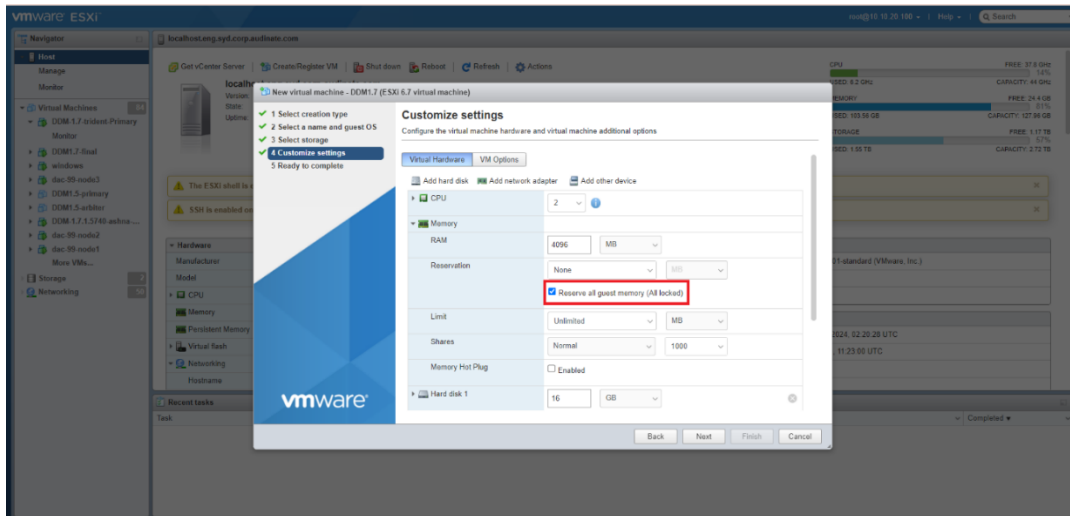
vmware ESXi

root@10.10.20.100 ▾ | Help ▾ | Search

Navigator

Host
Manage
Monitor

Virtual Machines
DDM 1.7-trident-Primary
Monitor
DDM1.7-final
windows
dac-98-node3
DDM1.5-primary
DDM1.5-arbiter
DDM-1.7.1.5740 ashra ...
dac-99-node2
dac-99-node1
More VMs...
Storage
Networking

localhost.eng.syd.corp.audinate.com

Get vCenter Server | Create/Register VM | Shut down | Reboot | Refresh | Actions

CPU
FREE: 37.6 GHz
CAPACITY: 44 GHz
MEMORY
FREE: 24.4 GB
CAPACITY: 127.88 GB
STORAGE
FREE: 1.17 TB
CAPACITY: 2.72 TB

The ESXi shell is e
SSH is enabled on

Hardware
Manufacturer
Model
CPU
Memory
Persistent Memory
Virtual flash
Networking
Hostname

01-standard (VMware, Inc.)
2024, 02:20:28 UTC
11:23:50 UTC

Recent tasks
Task
Completed ▾

New virtual machine - DDM1.7 (ESXi 6.7 virtual machine)

1 Select creation type
2 Select a name and guest OS
3 Select storage
4 Customize settings
5 Ready to complete

Customize settings
Configure the virtual machine hardware and virtual machine additional options

Virtual Hardware | VM Options

Add hard disk | Add network adapter | Add other device

CPU | 2

Memory
RAM | 4096 | MB
Reservation | None | MB
Reserve all guest memory (All locked)
Limit | Unlimited | MB
Shares | Normal | 1000
Memory Hot Plug | Enabled

Hard disk 1 | 16 | GB

vmware

Back | Next | Finish | Cancel